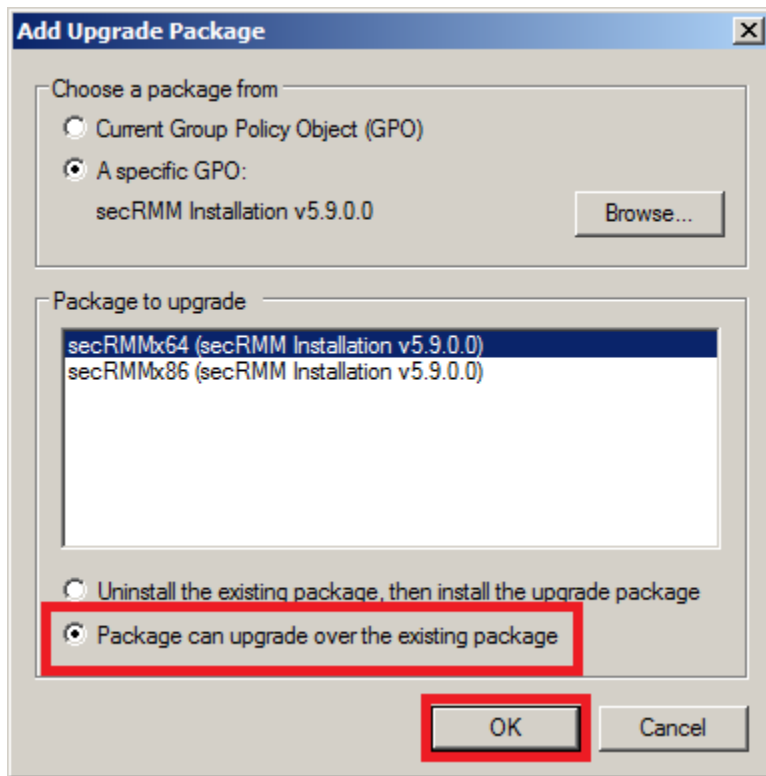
Add Upgrade Package

X

Choose a package from

Current Group Policy Object (GPO)

A specific GPO:

secRMM Installation v5.9.0.0

Browse...

Package to upgrade

secRMMx64 (secRMM Installation v5.9.0.0)
secRMMx86 (secRMM Installation v5.9.0.0)

Uninstall the existing package, then install the upgrade package

Package can upgrade over the existing package

OK

Cancel